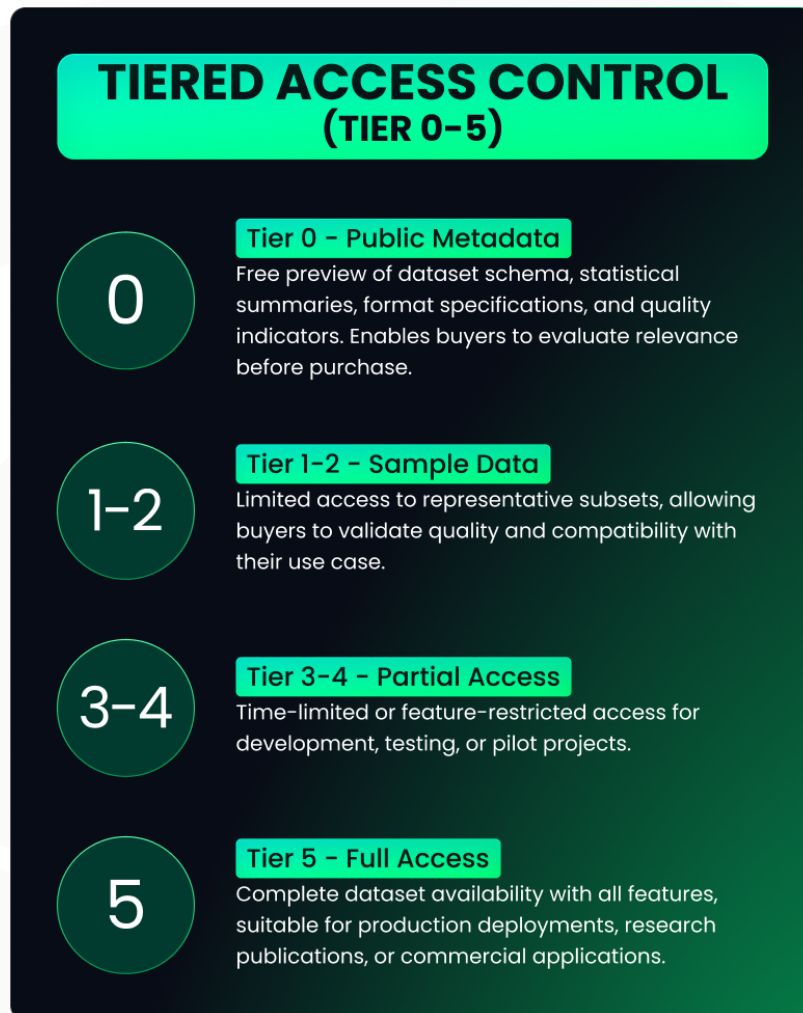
TIERED ACCESS CONTROL
(TIER 0-5)

0

Tier 0 - Public Metadata

Free preview of dataset schema, statistical summaries, format specifications, and quality indicators. Enables buyers to evaluate relevance before purchase.

1-2

Tier 1-2 - Sample Data

Limited access to representative subsets, allowing buyers to validate quality and compatibility with their use case.

3-4

Tier 3-4 - Partial Access

Time-limited or feature-restricted access for development, testing, or pilot projects.

5

Tier 5 - Full Access

Complete dataset availability with all features, suitable for production deployments, research publications, or commercial applications.